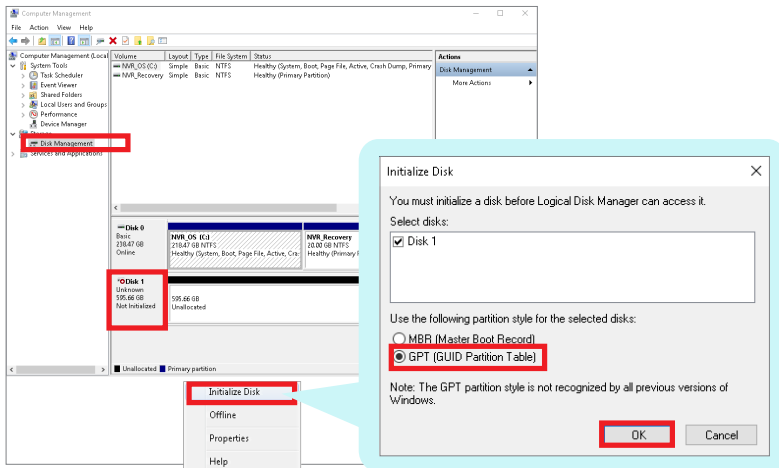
Computer Management
File Action View Help
Computer Management (Local
System Tools
Task Scheduler
Event Viewer
Shared Folders
Local Users and Groups
Performance
Device Manager
Storage
Disk Management
Services and Applications

| Volume | Layout | Type | File System | Status |
|---|---|---|---|---|
| NVR_OS (C:) | Simple | Basic | NTFS | Healthy (System, Boot, Page File, Active, Crash Dump, Primary |
| NVR_Recovery | Simple | Basic | NTFS | Healthy (Primary Partition) |

Actions
Disk Management
More Actions

Disk 0
Basic
218.47 GB
Online
NVR_OS (C:)
218.47 GB NTFS
Healthy (System, Boot, Page File, Active, Cra
NVR_Recovery
20.00 GB NTFS
Healthy (Primary I

Disk 1
Unknown
595.66 GB
Not Initialized
595.66 GB
Unallocated

Unallocated Primary partition

Initialize Disk
Offline
Properties
Help

Initialize Disk
You must initialize a disk before Logical Disk Manager can access it.
Select disks:
Disk 1
Use the following partition style for the selected disks:
MBR (Master Boot Record)
GPT (GUID Partition Table)
Note: The GPT partition style is not recognized by all previous versions of Windows.
OK
Cancel